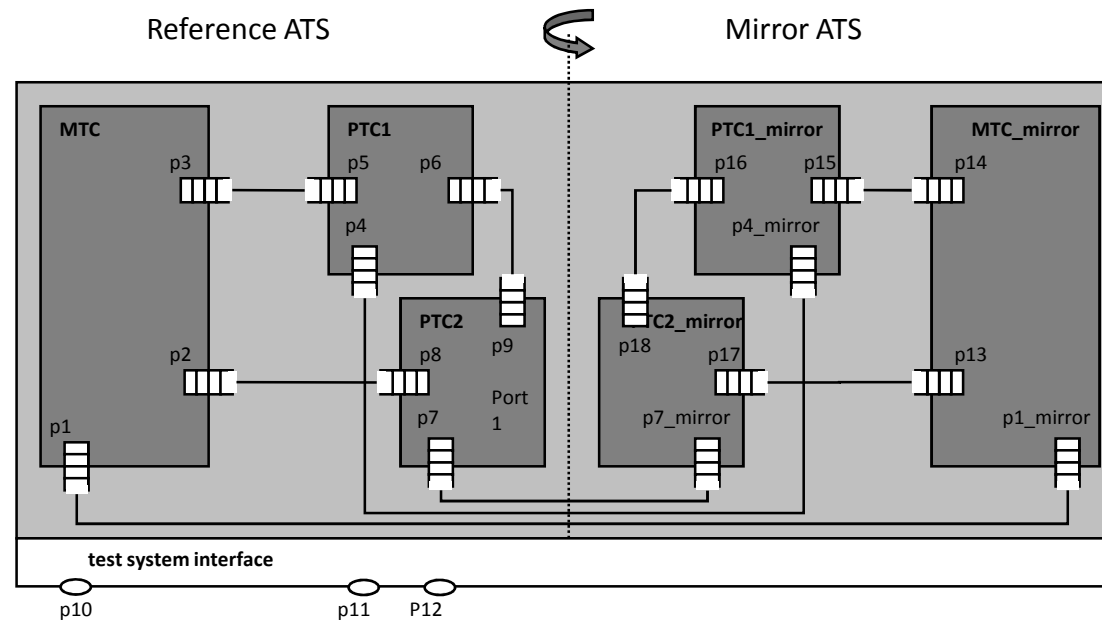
Reference ATS

Mirror ATS

MTC

p3

p2

p1

PTC1

p5

p6

p4

PTC2

p9

p8

p7

Port 1

PTC1_mirror

p16

p15

p4_mirror

MTC_mirror

p14

p13

p1_mirror

PTC2_mirror

p18

p17

p7_mirror

test system interface

p10

p11

P12